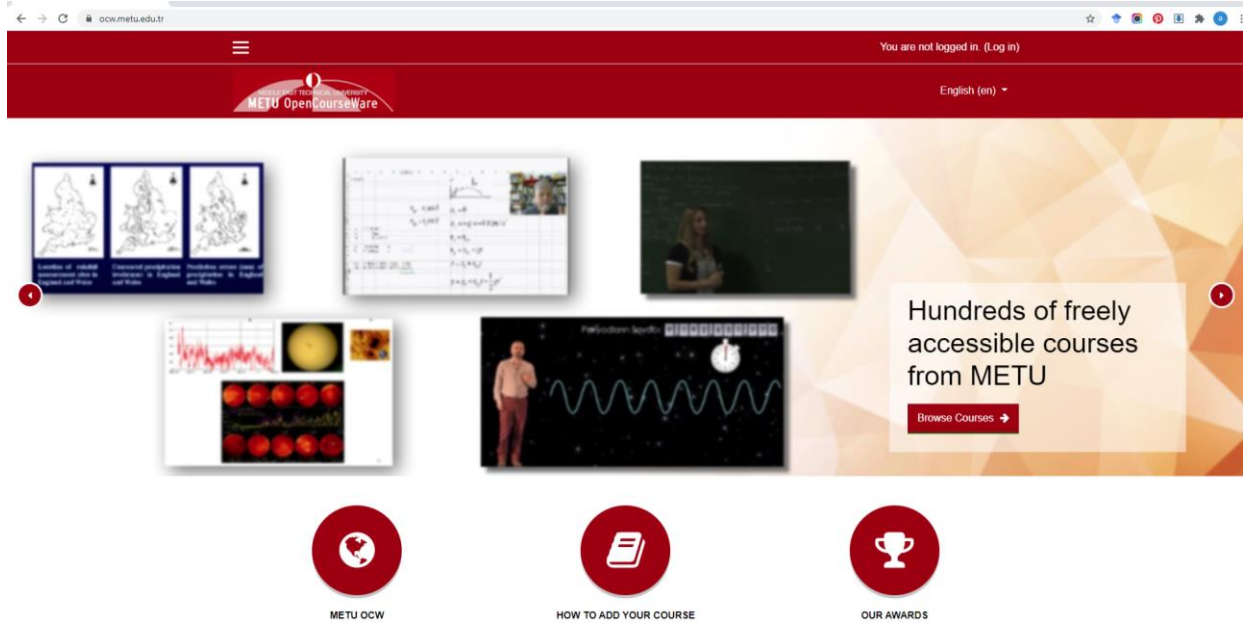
ocw.metu.edu.tr

You are not logged in. (Log in)

MIDDLE EAST TECHNICAL UNIVERSITY
METU OpenCourseWare

English (en)

Location of rainfall measurement sites in England and Wales

Concurrent precipitation irrelevancy in England and Wales

Prediction errors (mm) of precipitation in England and Wales

Periyodların Sayıdır

Hundreds of freely accessible courses from METU

Browse Courses

METU OCW

HOW TO ADD YOUR COURSE

OUR AWARDS